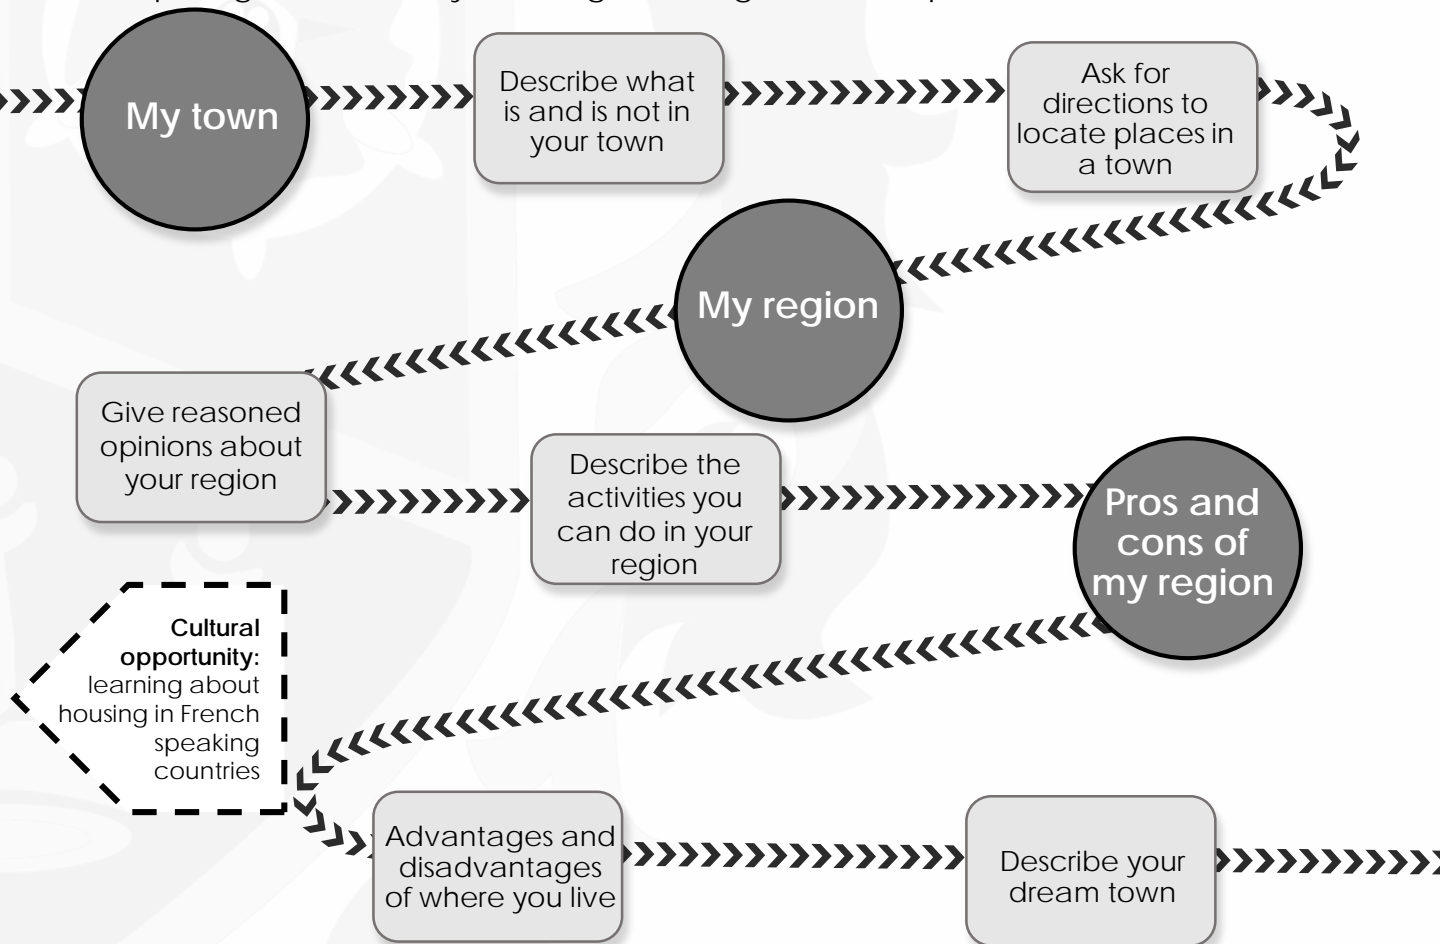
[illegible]

My town

Describe what is and is not in your town

Ask for directions to locate places in a town

My region

Give reasoned opinions about your region

Describe the activities you can do in your region

Pros and cons of my region

**Cultural opportunity:** learning about housing in French speaking countries

Advantages and disadvantages of where you live

Describe your dream town